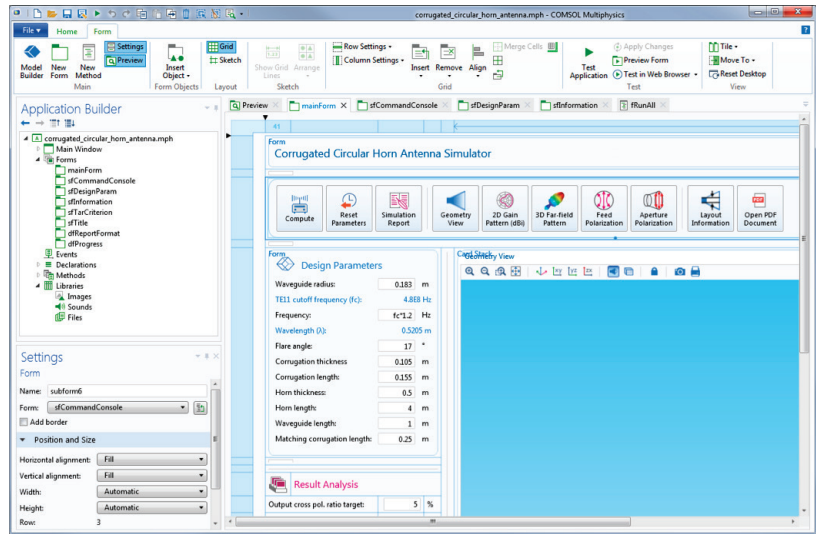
corrugated_circular_horn_antenna.mph - COMSOL Multiphysics

File ▾ Home Form

Model Builder New Form New Method Main
Settings Preview
Insert Object ▾ Form Objects
Grid Sketch Layout
Show Grid Lines Arrange Sketch
Row Settings ▾ Column Settings ▾
Insert Remove Align Grid
Merge Cells
Test Application
Apply Changes Preview Form Test in Web Browser ▾ Test
Tile ▾ Move To ▾ Reset Desktop View

Application Builder
corrugated_circular_horn_antenna.mph
Main Window
Forms
mainForm
sfCommandConsole
sfDesignParam
sfInformation
sfTarCriterion
sfTitle
dfReportFormat
dfProgress
Events
Declarations
Methods
Libraries
Images
Sounds
Files

Settings
Form
Name: subform6
Form: sfCommandConsole
Add border
Position and Size
Horizontal alignment: Fill
Vertical alignment: Fill
Width: Automatic
Height: Automatic
Row: 3

Preview mainForm sfCommandConsole sfDesignParam sfInformation fRunAll

Form
Corrugated Circular Horn Antenna Simulator

Compute | Reset Parameters | Simulation Report | Geometry View | 2D Gain Pattern (dBi) | 3D Far-field Pattern | Feed Polarization | Aperture Polarization | Layout Information | Open PDF Document

Form
Design Parameters

| Waveguide radius: | 0.183 | m |
|---|---|---|
| TE11 cutoff frequency (fc): | 4.8E8 | Hz |
| Frequency: | fc*1.2 | Hz |
| Wavelength (λ): | 0.5205 | m |
| Flare angle: | 17 | ° |
| Corrugation thickness | 0.105 | m |
| Corrugation length: | 0.155 | m |
| Horn thickness: | 0.5 | m |
| Horn length: | 4 | m |
| Waveguide length: | 1 | m |
| Matching corrugation length: | 0.25 | m |

Result Analysis
Output cross pol. ratio target: 5 %

Card Stack
Geometry View